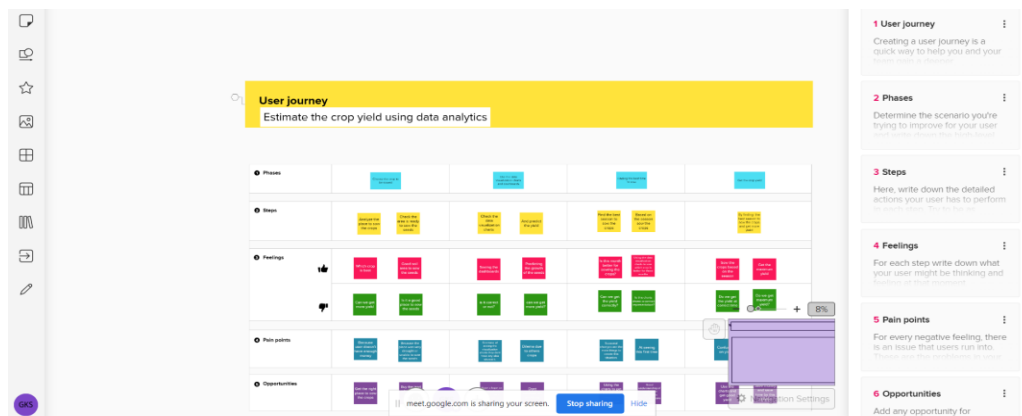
User journey
Estimate the crop yield using data analytics

Phases
Steps
Feelings
Pain points
Opportunities

8%

1 User journey
Creating a user journey is a quick way to help you and your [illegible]

2 Phases
Determine the scenario you're trying to improve for your user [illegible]

3 Steps
Here, write down the detailed actions your user has to perform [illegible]

4 Feelings
For each step write down what your user might be thinking and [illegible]

5 Pain points
For every negative feeling, there is an issue that users run into. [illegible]

6 Opportunities
Add any opportunity for

GKS

meet.google.com is sharing your screen.
Stop sharing
Hide

N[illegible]ation Settings